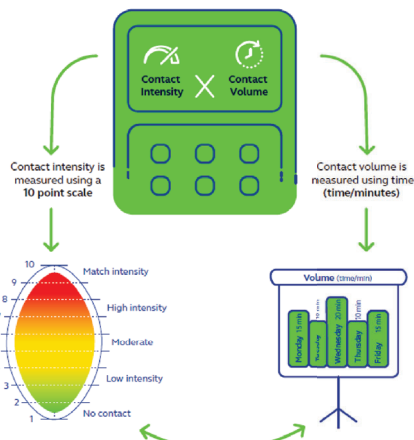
Contact Intensity

X

Contact Volume

Contact intensity is measured using a **10 point scale**

Contact volume is measured using time **(time/minutes)**

10
9
5
3
2
1

Match intensity

High intensity

Moderate

Low intensity

No contact

Volume (time/min)

Monday 15 min

Tuesday 10 min

Wednesday 20 min

Thursday 10 min

Friday 15 min